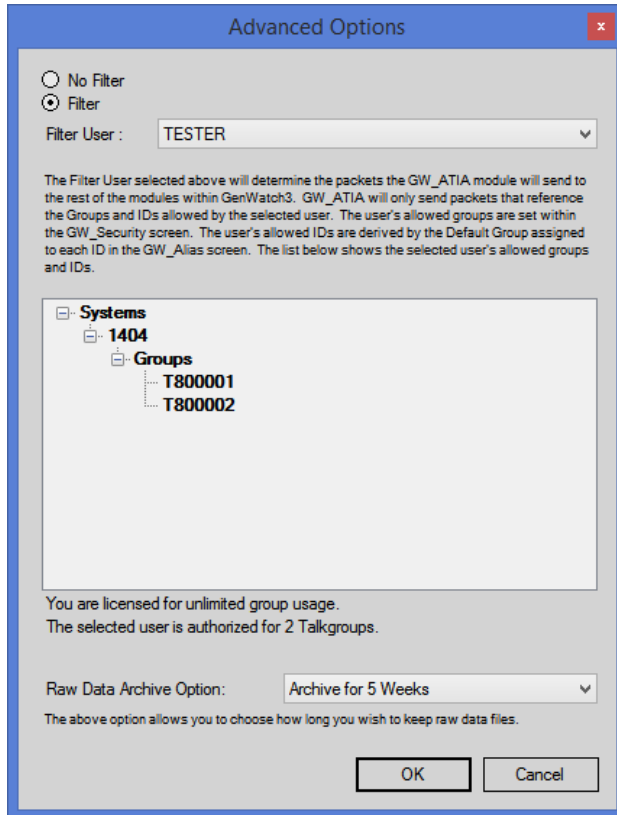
Advanced Options

×

No Filter
Filter

Filter User : TESTER

The Filter User selected above will determine the packets the GW_ATIA module will send to the rest of the modules within GenWatch3. GW_ATIA will only send packets that reference the Groups and IDs allowed by the selected user. The user's allowed groups are set within the GW_Security screen. The user's allowed IDs are derived by the Default Group assigned to each ID in the GW_Alias screen. The list below shows the selected user's allowed groups and IDs.

Systems
1404
Groups
T800001
T800002

You are licensed for unlimited group usage.
The selected user is authorized for 2 Talkgroups.

Raw Data Archive Option: Archive for 5 Weeks

The above option allows you to choose how long you wish to keep raw data files.

OK Cancel